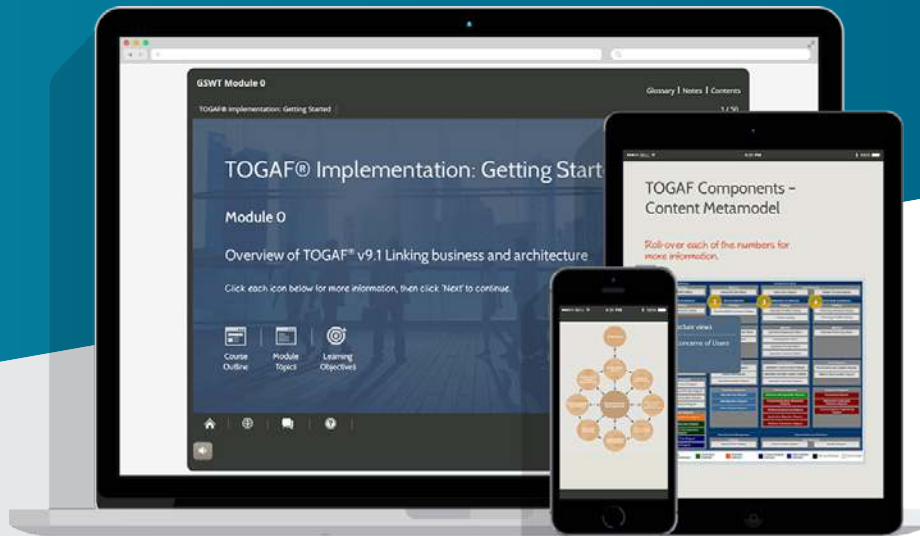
GSWT Module 0

Glossary | Notes | Contents

TOGAF® Implementation: Getting Started

1 / 50

TOGAF® Implementation: Getting Start

Module 0

Overview of TOGAF® v9.1 Linking business and architecture

Click each icon below for more information, then click 'Next' to continue.

Course Outline

Module Topics

Learning Objectives

TOGAF Components – Content Metamodel

Roll-over each of the numbers for more information.

1

3

4

chain views

Concerns of Users